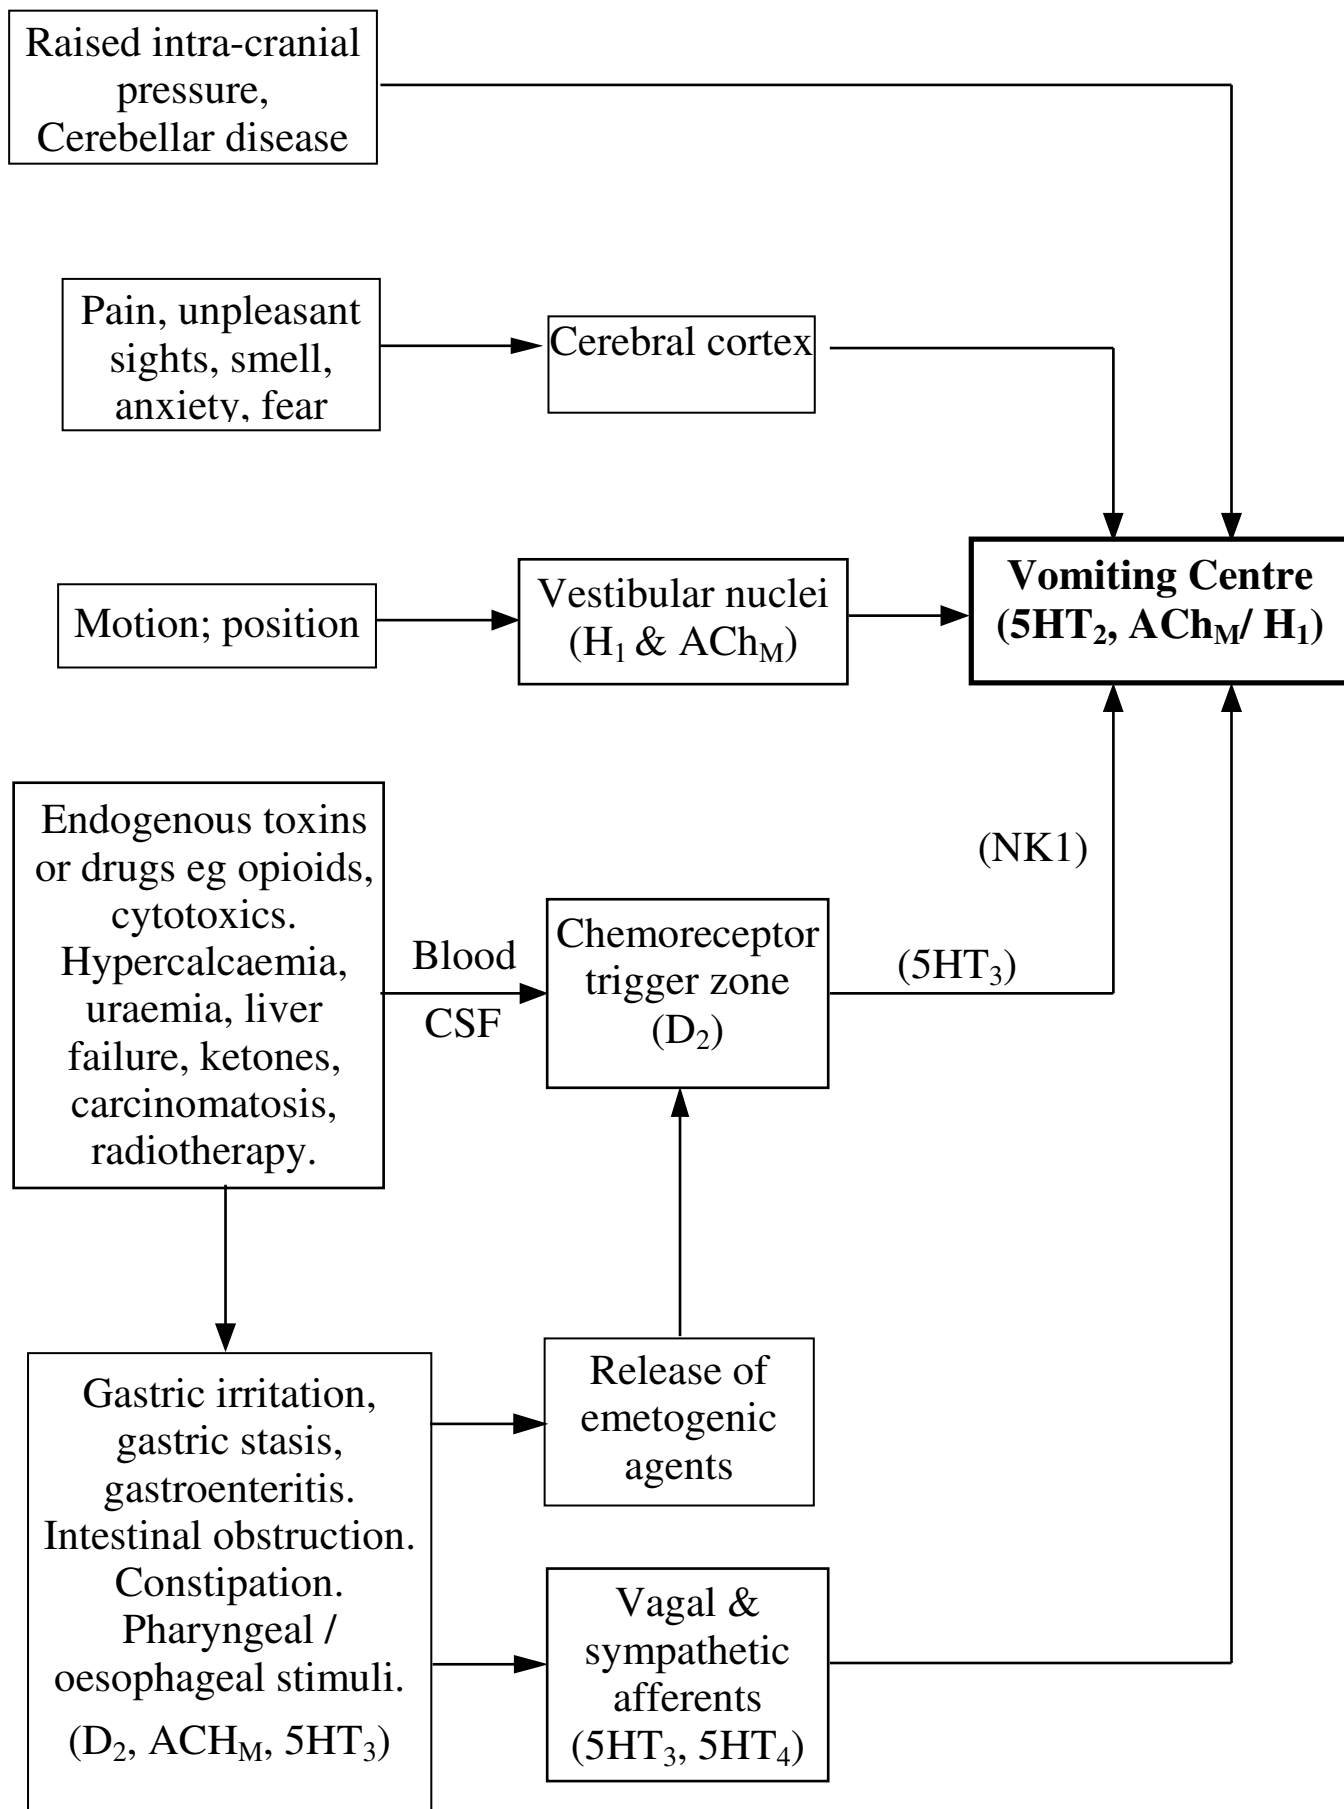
Raised intra-cranial pressure, Cerebellar disease

Pain, unpleasant sights, smell, anxiety, fear

Cerebral cortex

Motion; position

Vestibular nuclei ($H_1$ & $ACh_M$)

**Vomiting Centre ($5HT_2$, $ACh_M$/ $H_1$)**

(NK1)

Endogenous toxins or drugs eg opioids, cytotoxics. Hypercalcaemia, uraemia, liver failure, ketones, carcinomatosis, radiotherapy.

Blood

CSF

Chemoreceptor trigger zone ($D_2$)

($5HT_3$)

Gastric irritation, gastric stasis, gastroenteritis. Intestinal obstruction. Constipation. Pharyngeal / oesophageal stimuli.

($D_2$, $ACH_M$, $5HT_3$)

Release of emetogenic agents

Vagal & sympathetic afferents ($5HT_3$, $5HT_4$)